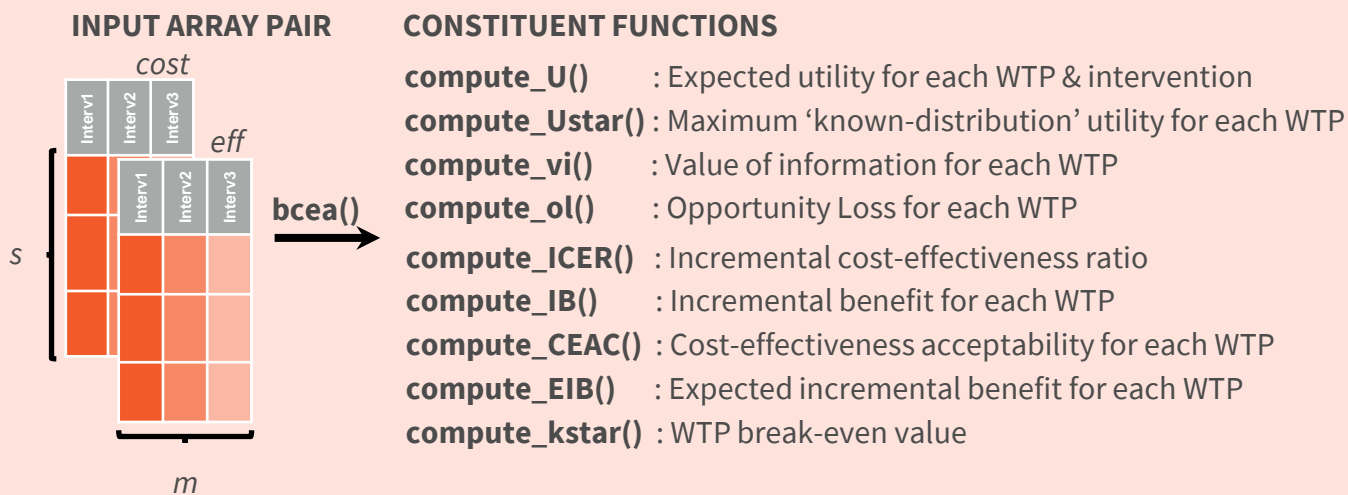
INPUT ARRAY PAIR

cost

Interv1 Interv2 Interv3

eff

Interv1 Interv2 Interv3

s

m

bcea()

CONSTITUENT FUNCTIONS

**compute_U()** : Expected utility for each WTP & intervention
**compute_Ustar()** : Maximum 'known-distribution' utility for each WTP
**compute_vi()** : Value of information for each WTP
**compute_ol()** : Opportunity Loss for each WTP
**compute_ICER()** : Incremental cost-effectiveness ratio
**compute_IB()** : Incremental benefit for each WTP
**compute_CEAC()** : Cost-effectiveness acceptability for each WTP
**compute_EIB()** : Expected incremental benefit for each WTP
**compute_kstar()** : WTP break-even value